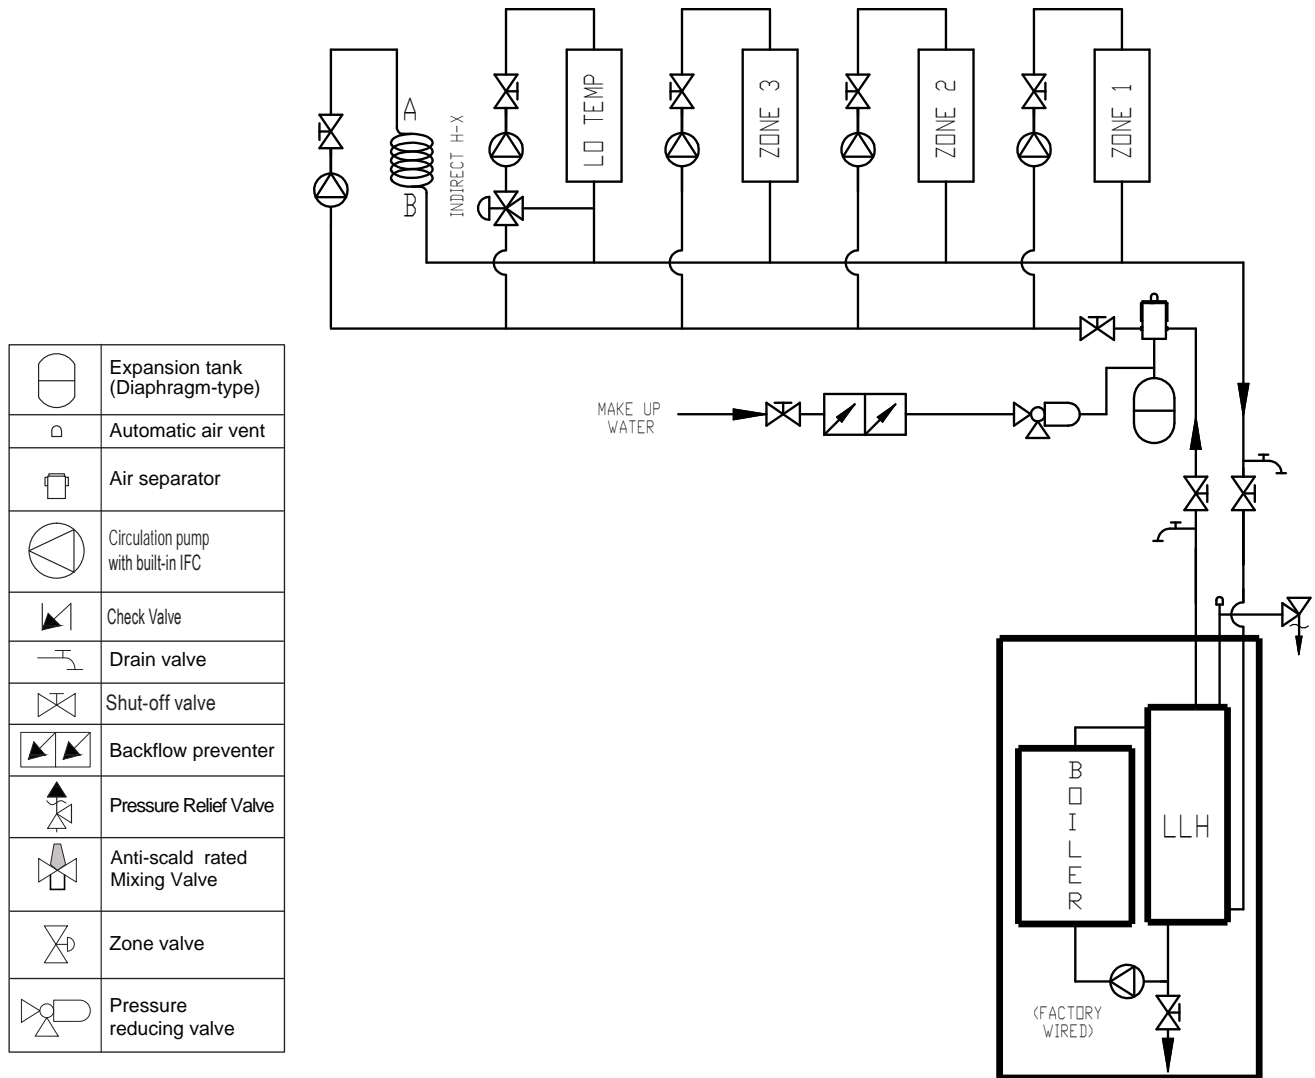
A
B
INDIRECT H-X
LO TEMP
ZONE 3
ZONE 2
ZONE 1

MAKE UP WATER

| | |
|---|---|
| | Expansion tank (Diaphragm-type) |
| | Automatic air vent |
| | Air separator |
| | Circulation pump with built-in IFC |
| | Check Valve |
| | Drain valve |
| | Shut-off valve |
| | Backflow preventer |
| | Pressure Relief Valve |
| | Anti-scald rated Mixing Valve |
| | Zone valve |
| | Pressure reducing valve |

BOILER
LLH
(FACTORY WIRED)